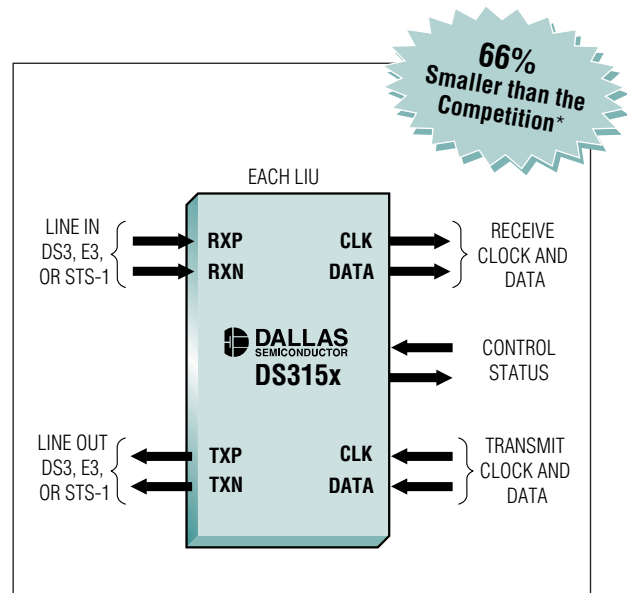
66%
Smaller than the Competition*

EACH LIU

LINE IN
DS3, E3,
OR STS-1

RXP
RXN

CLK
DATA

RECEIVE
CLOCK AND
DATA

DALLAS
SEMICONDUCTOR
DS315x

CONTROL
STATUS

LINE OUT
DS3, E3,
OR STS-1

TXP
TXN

CLK
DATA

TRANSMIT
CLOCK AND
DATA